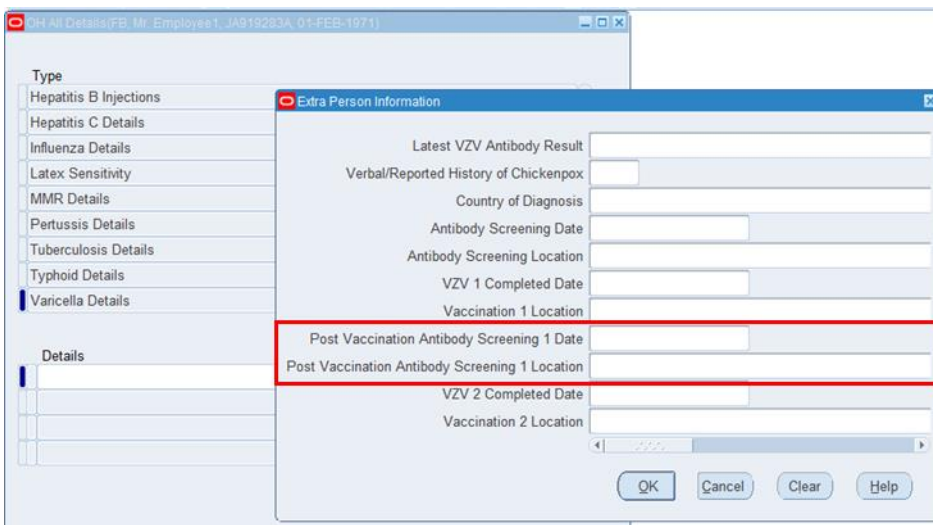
OH All Details(FB, Mr. Employee1, JA919283A, 01-FEB-1971)

Type
Hepatitis B Injections
Hepatitis C Details
Influenza Details
Latex Sensitivity
MMR Details
Pertussis Details
Tuberculosis Details
Typhoid Details
Varicella Details

Details

Extra Person Information

Latest VZV Antibody Result
Verbal/Reported History of Chickenpox
Country of Diagnosis
Antibody Screening Date
Antibody Screening Location
VZV 1 Completed Date
Vaccination 1 Location
Post Vaccination Antibody Screening 1 Date
Post Vaccination Antibody Screening 1 Location
VZV 2 Completed Date
Vaccination 2 Location

OK Cancel Clear Help